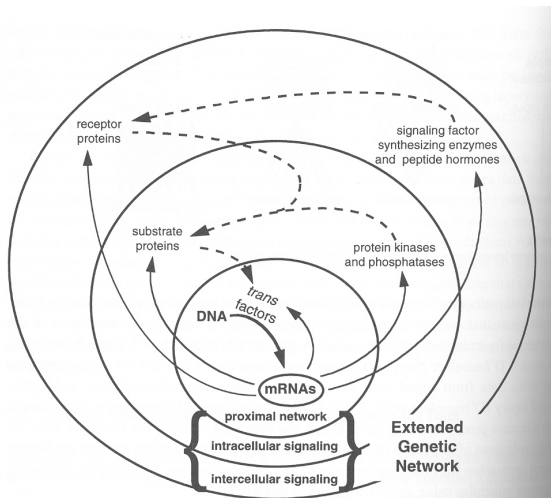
receptor proteins

signaling factor synthesizing enzymes and peptide hormones

substrate proteins

protein kinases and phosphatases

trans factors

DNA

mRNAs

proximal network

intracellular signaling

intercellular signaling

Extended Genetic Network